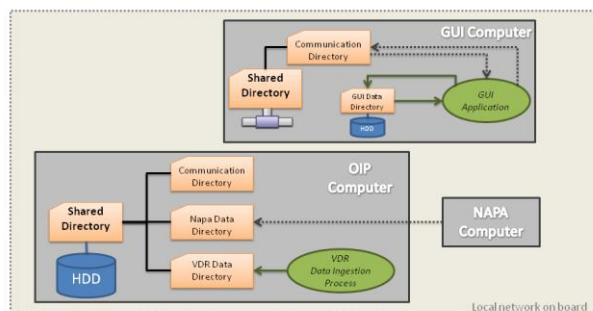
GUI Computer

Communication Directory

Shared Directory

GUI Data Directory

HDD

GUI Application

OIP Computer

Communication Directory

Shared Directory

Napa Data Directory

HDD

VDR Data Directory

VDR Data Ingestion Process

NAPA Computer

Local network on board